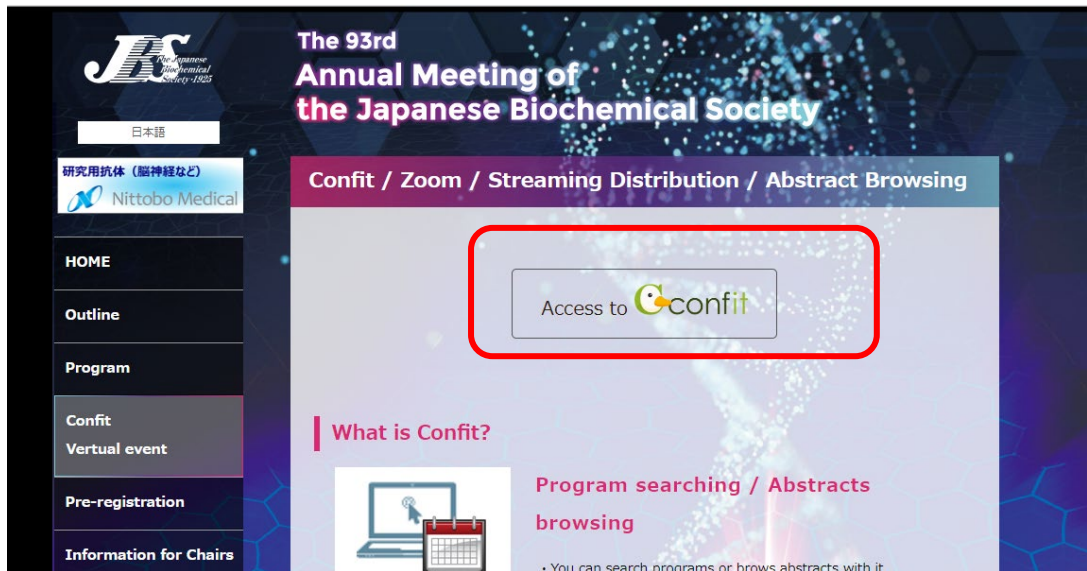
JBS The Japanese Biochemical Society 1925

日本語

研究用抗体（脳神経など）
Nittobo Medical

HOME

Outline

Program

Confit
Vertual event

Pre-registration

Information for Chairs

The 93rd
Annual Meeting of
the Japanese Biochemical Society

Confit / Zoom / Streaming Distribution / Abstract Browsing

Access to confit

What is Confit?

Program searching / Abstracts browsing

・You can search programs or brows abstracts with it